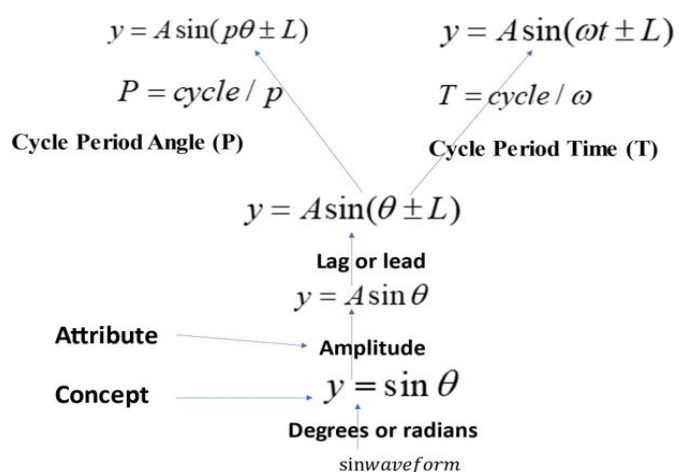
$y = A\sin(p\theta \pm L)$

$y = A\sin(\omega t \pm L)$

$P = cycle / p$

$T = cycle / \omega$

Cycle Period Angle (P)

Cycle Period Time (T)

$y = A\sin(\theta \pm L)$

Lag or lead

$y = A\sin\theta$

Attribute

Amplitude

Concept

$y = \sin\theta$

Degrees or radians

$\sin waveform$